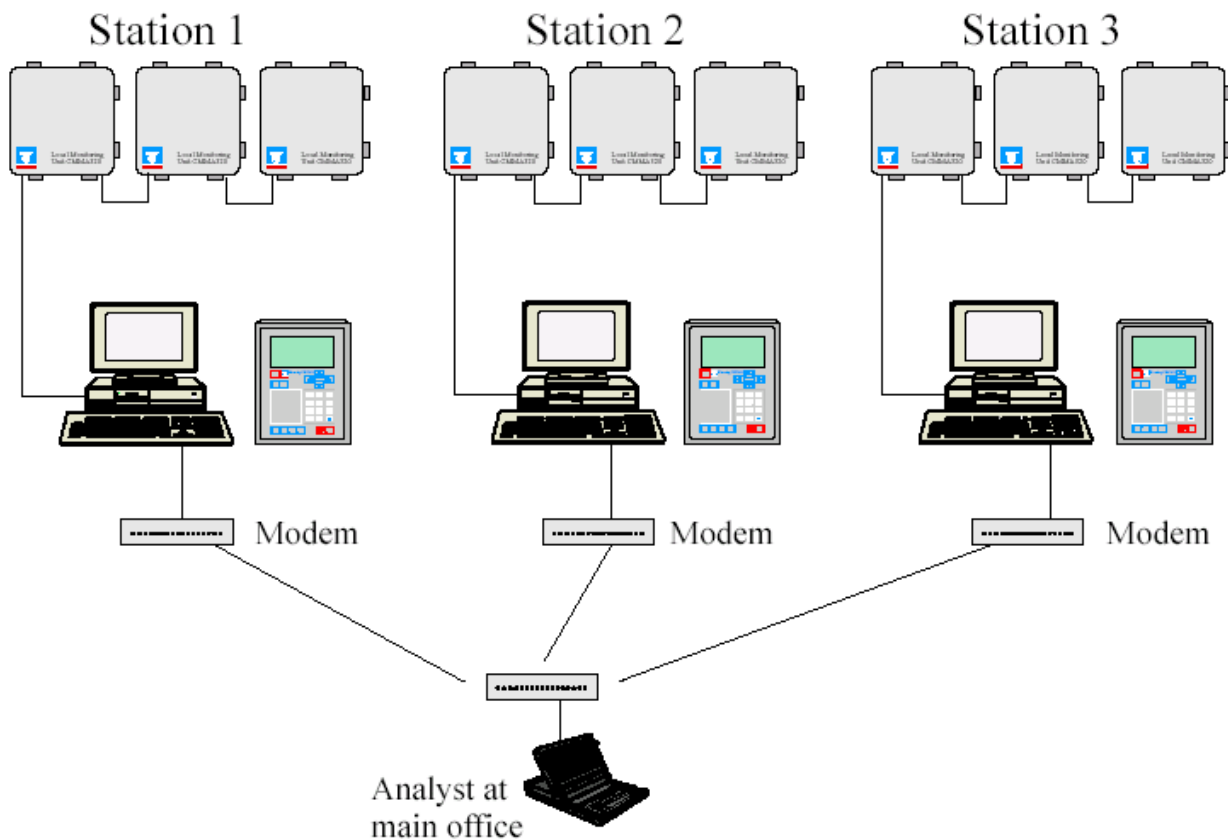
Station 1

Station 2

Station 3

Local Monitoring Unit CMMA310

Local Monitoring Unit CMMA310

Local Monitoring Unit CMMA330

Local Monitoring Unit CMMA310

Local Monitoring Unit CMMA320

Local Monitoring Unit CMMA330

Local Monitoring Unit CMMA330

Local Monitoring Unit CMMA320

Local Monitoring Unit CMMA330

Modem

Modem

Modem

Analyst at main office